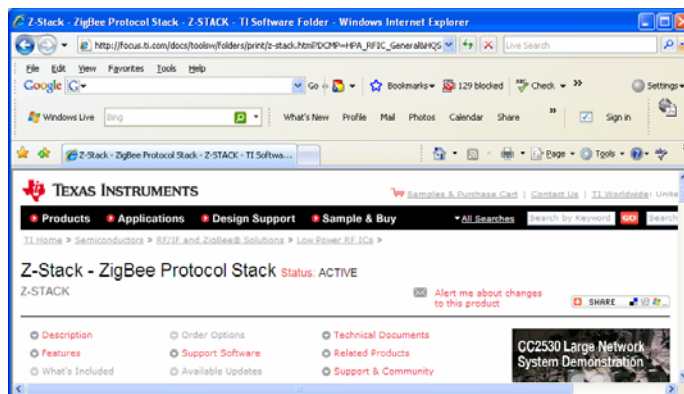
Z-Stack - ZigBee Protocol Stack - Z-STACK - TI Software Folder - Windows Internet Explorer

http://focus.ti.com/docs/toolsw/folders/print/z-stack.html?DCMP=HPA_RFIC_General&HQS

Live Search

File Edit View Favorites Tools Help

Google G

Go Bookmarks 129 blocked Check » Settings

Windows Live Bing What's New Profile Mail Photos Calendar Share » Sign in

Z-Stack - ZigBee Protocol Stack - Z-STACK - TI Softwa...

Page Tools

TEXAS INSTRUMENTS

Samples & Purchase Cart | Contact Us | TI Worldwide: Unite

Products Applications Design Support Sample & Buy All Searches Search by Keyword GO Search

TI Home > Semiconductors > RF/IF and ZigBee® Solutions > Low Power RF ICs >

Z-Stack - ZigBee Protocol Stack Status: ACTIVE

Z-STACK

Alert me about changes to this product

SHARE

Description
Features
What's Included

Order Options
Support Software
Available Updates

Technical Documents
Related Products
Support & Community

CC2530 Large Network System Demonstration